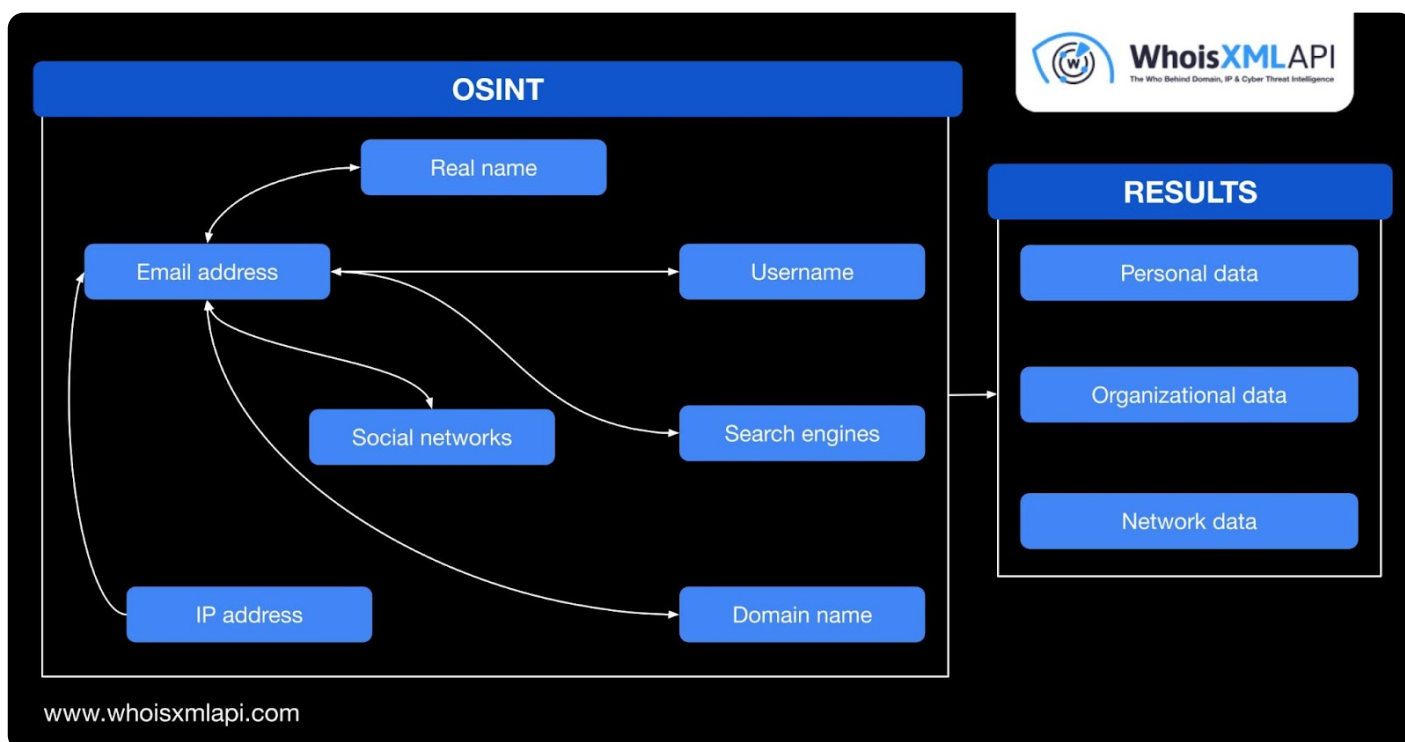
WhoisXMLAPI
The Who Behind Domain, IP & Cyber Threat Intelligence

OSINT

Real name

Email address

Username

Social networks

Search engines

IP address

Domain name

RESULTS

Personal data

Organizational data

Network data

www.whoisxmlapi.com